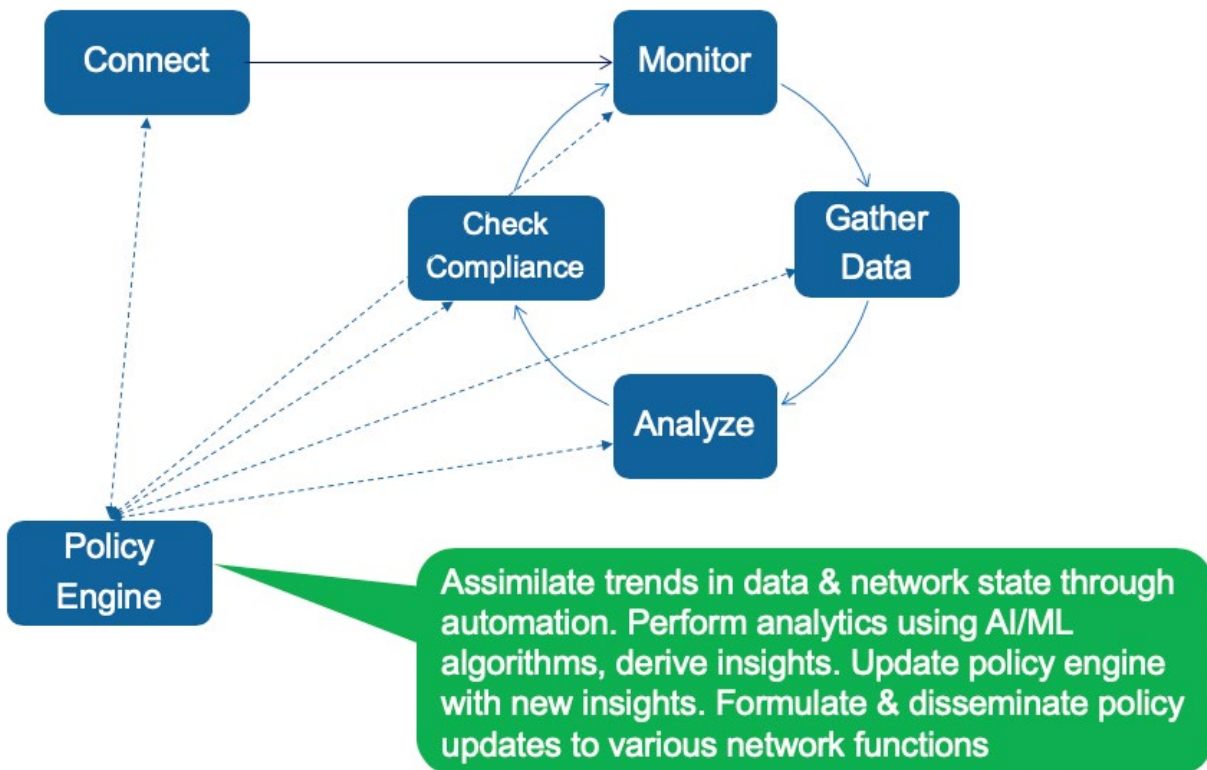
Connect

Monitor

Check Compliance

Gather Data

Analyze

Policy Engine

Assimilate trends in data & network state through automation. Perform analytics using AI/ML algorithms, derive insights. Update policy engine with new insights. Formulate & disseminate policy updates to various network functions